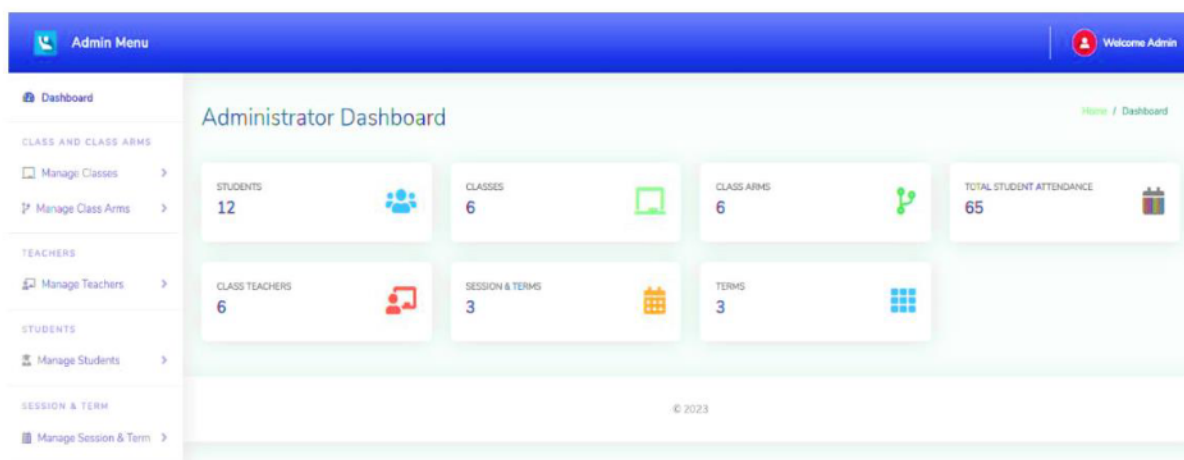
Admin Menu

Welcome Admin

Dashboard

CLASS AND CLASS ARMS

Manage Classes >

Manage Class Arms >

TEACHERS

Manage Teachers >

STUDENTS

Manage Students >

SESSION & TERM

Manage Session & Term >

Administrator Dashboard

Home / Dashboard

STUDENTS
12

CLASSES
6

CLASS ARMS
6

TOTAL STUDENT ATTENDANCE
65

CLASS TEACHERS
6

SESSION & TERMS
3

TERMS
3

© 2023